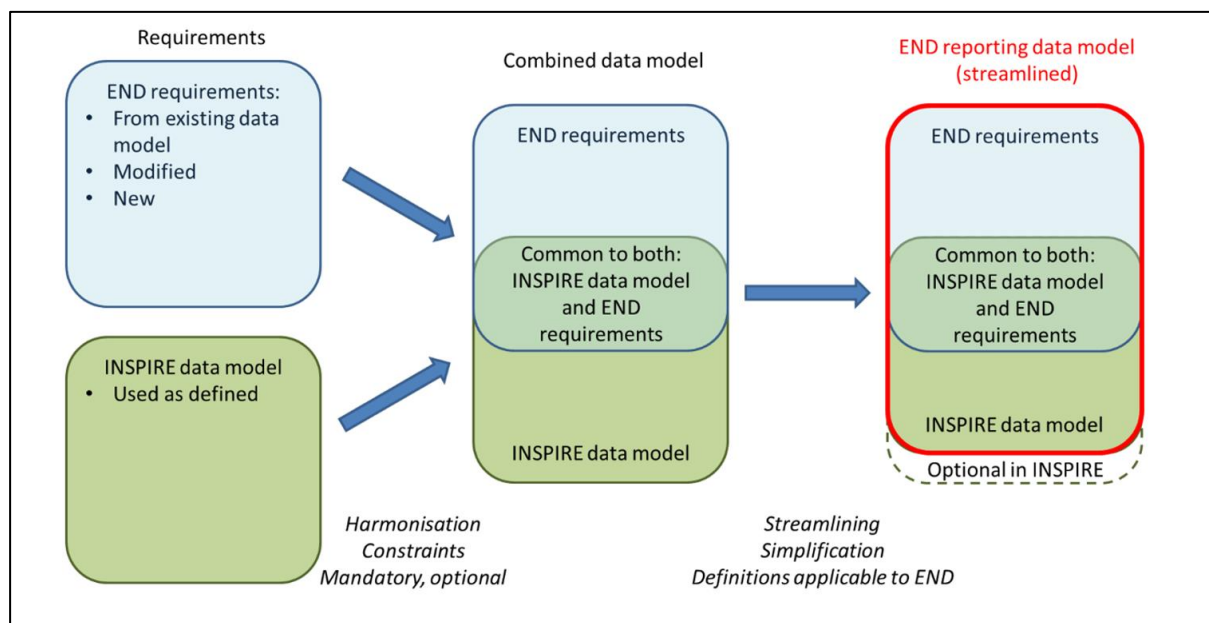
Requirements

END requirements:
- From existing data model
- Modified
- New

INSPIRE data model
- Used as defined

Combined data model

END requirements

Common to both: INSPIRE data model and END requirements

INSPIRE data model

Harmonisation
Constraints
Mandatory, optional

END reporting data model (streamlined)

END requirements

Common to both: INSPIRE data model and END requirements

INSPIRE data model

Optional in INSPIRE

Streamlining
Simplification
Definitions applicable to END